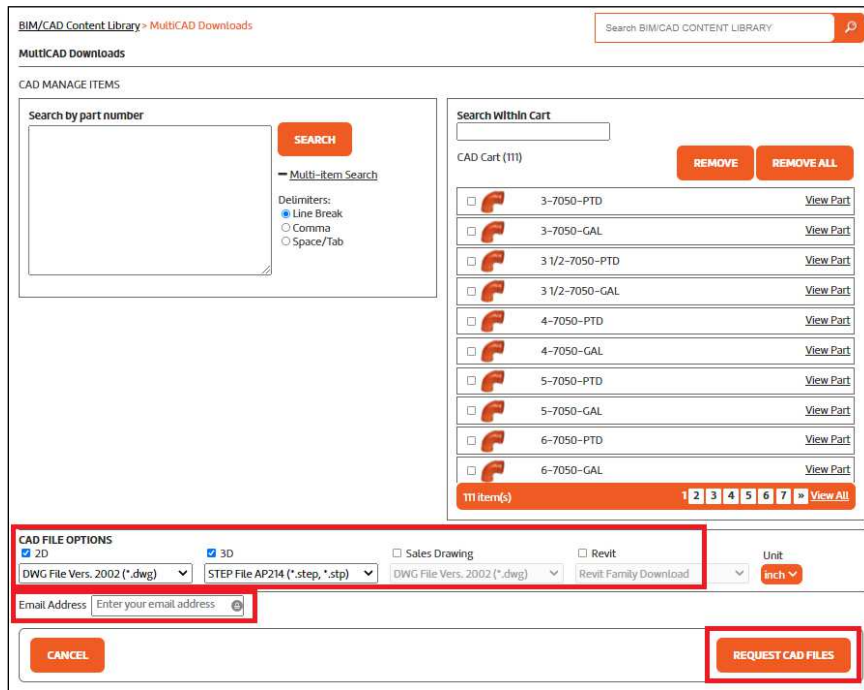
BIM/CAD Content Library > MultiCAD Downloads

Search BIM/CAD CONTENT LIBRARY

MultiCAD Downloads

CAD MANAGE ITEMS

Search by part number

SEARCH

− Multi-item Search

Delimiters:
Line Break
Comma
Space/Tab

Search Within Cart

CAD Cart (111)

REMOVE

REMOVE ALL

| | Part | |
|---|---|---|
| ☐ | 3-7050-PTD | View Part |
| ☐ | 3-7050-GAL | View Part |
| ☐ | 3 1/2-7050-PTD | View Part |
| ☐ | 3 1/2-7050-GAL | View Part |
| ☐ | 4-7050-PTD | View Part |
| ☐ | 4-7050-GAL | View Part |
| ☐ | 5-7050-PTD | View Part |
| ☐ | 5-7050-GAL | View Part |
| ☐ | 6-7050-PTD | View Part |
| ☐ | 6-7050-GAL | View Part |

111 item(s)

1 2 3 4 5 6 7 » View All

CAD FILE OPTIONS

2D
DWG File Vers. 2002 (*.dwg)

3D
STEP File AP214 (*.step, *.stp)

Sales Drawing
DWG File Vers. 2002 (*.dwg)

Revit
Revit Family Download

Unit
inch

Email Address Enter your email address

CANCEL

REQUEST CAD FILES